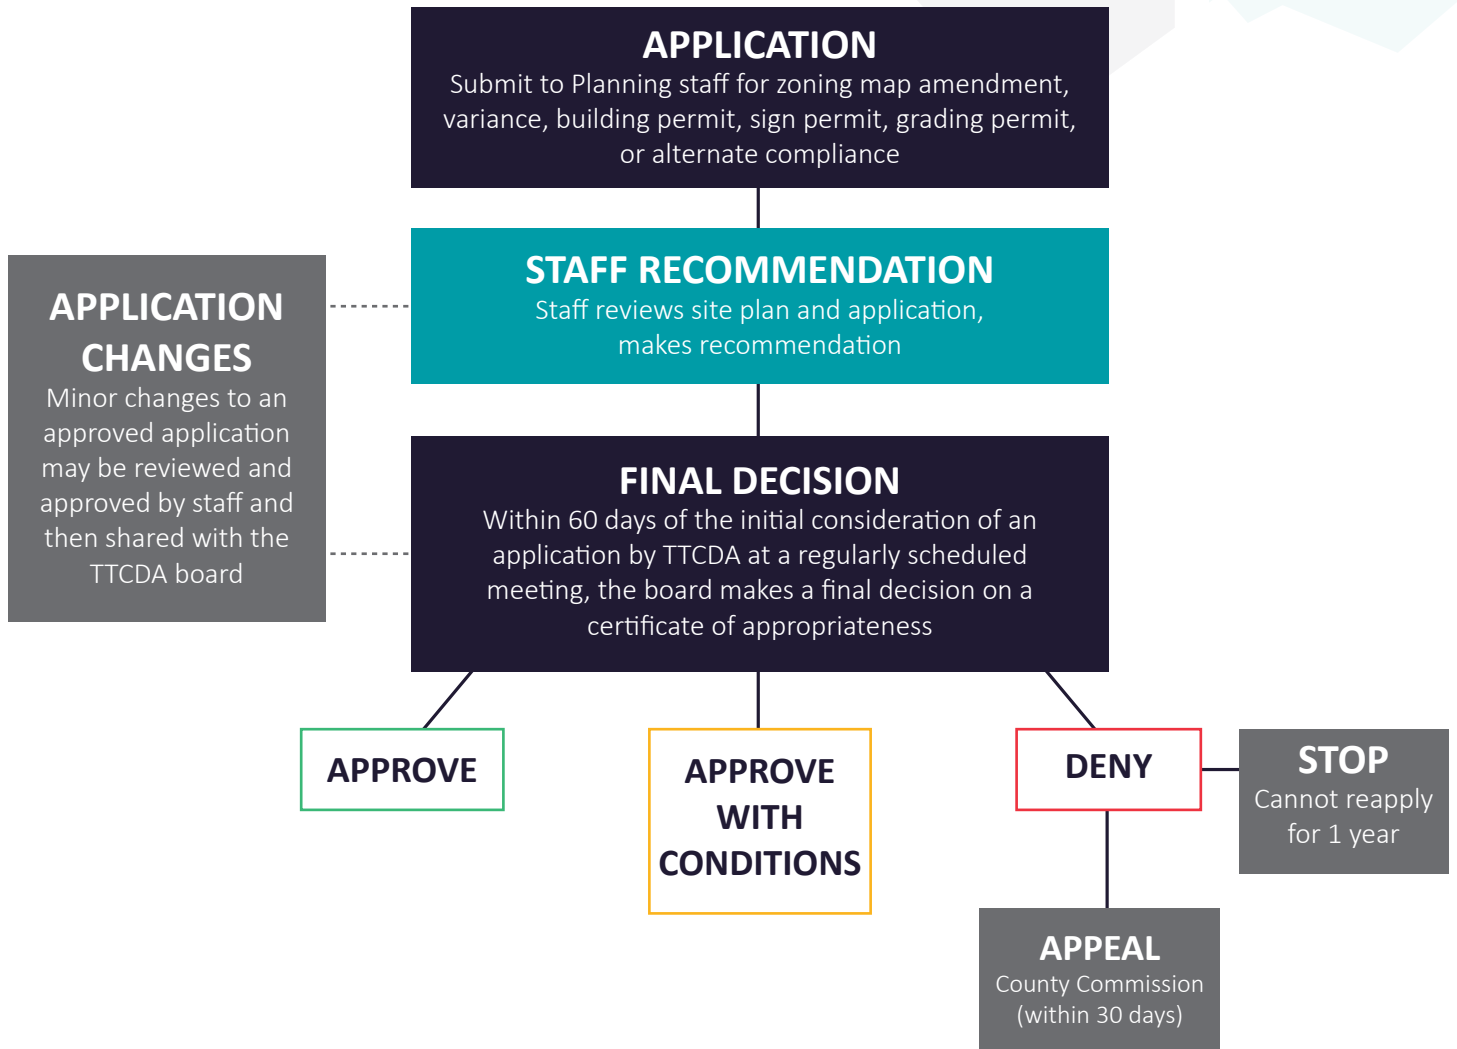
APPLICATION
Submit to Planning staff for zoning map amendment, variance, building permit, sign permit, grading permit, or alternate compliance

APPLICATION CHANGES
Minor changes to an approved application may be reviewed and approved by staff and then shared with the TTCDA board

STAFF RECOMMENDATION
Staff reviews site plan and application, makes recommendation

FINAL DECISION
Within 60 days of the initial consideration of an application by TTCDA at a regularly scheduled meeting, the board makes a final decision on a certificate of appropriateness

APPROVE

APPROVE WITH CONDITIONS

DENY

STOP
Cannot reapply for 1 year

APPEAL
County Commission (within 30 days)